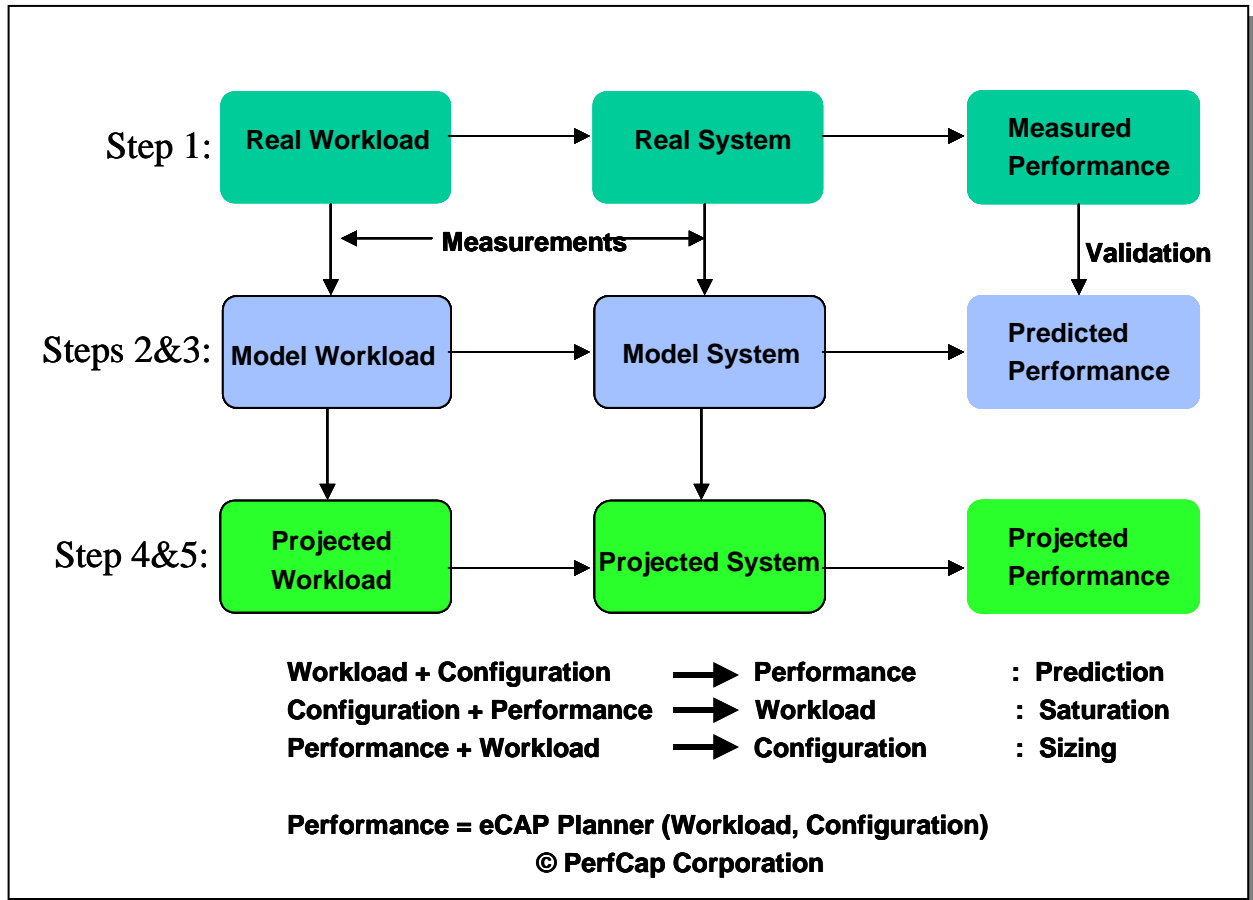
Step 1: Real Workload Real System Measured Performance

Measurements

Validation

Steps 2&3: Model Workload Model System Predicted Performance

Step 4&5: Projected Workload Projected System Projected Performance

Workload + Configuration → Performance : Prediction
Configuration + Performance → Workload : Saturation
Performance + Workload → Configuration : Sizing

Performance = eCAP Planner (Workload, Configuration)
© PerfCap Corporation